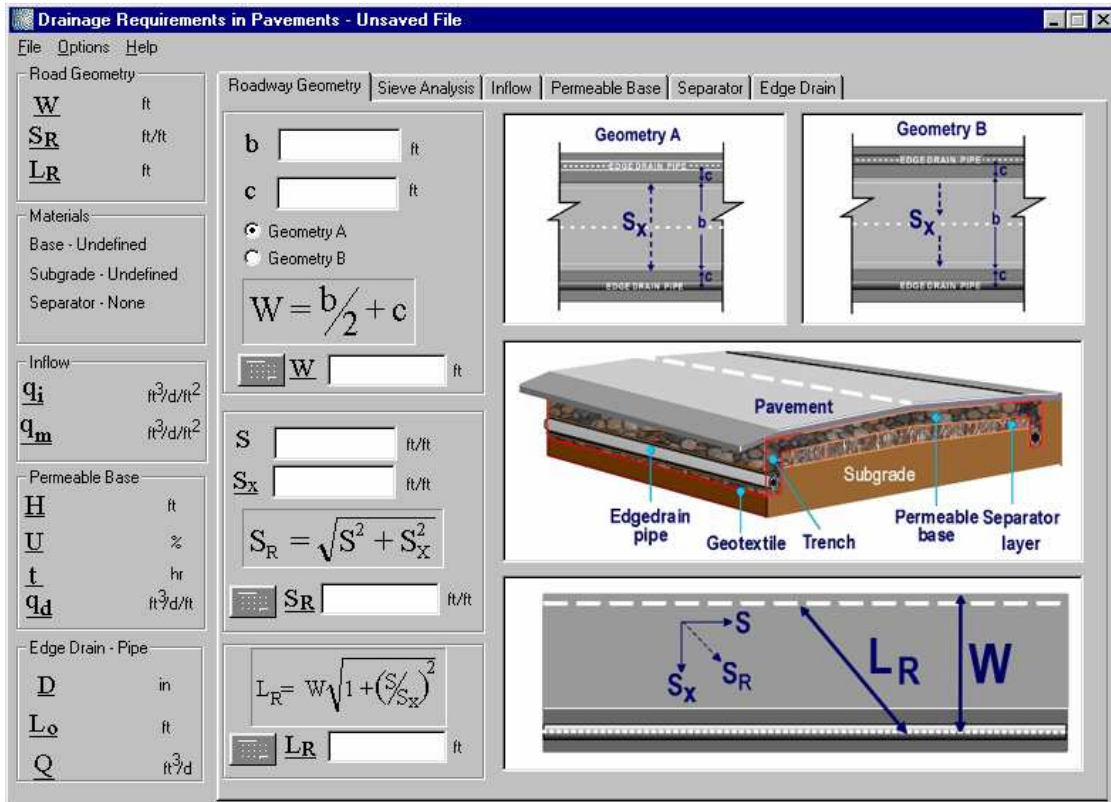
Drainage Requirements in Pavements - Unsaved File

File Options Help

Road Geometry
$\underline{W}$ ft
$\underline{S_R}$ ft/ft
$\underline{L_R}$ ft

Materials
Base - Undefined
Subgrade - Undefined
Separator - None

Inflow
$\underline{q_i}$ ft$^3$/d/ft$^2$
$\underline{q_m}$ ft$^3$/d/ft$^2$

Permeable Base
$\underline{H}$ ft
$\underline{U}$ %
$\underline{t}$ hr
$\underline{q_d}$ ft$^3$d/ft

Edge Drain - Pipe
$\underline{D}$ in
$\underline{L_o}$ ft
$\underline{Q}$ ft$^3$/d

Roadway Geometry | Sieve Analysis | Inflow | Permeable Base | Separator | Edge Drain

b ft
c ft
Geometry A
Geometry B
$W = b/2 + c$
$\underline{W}$ ft

S ft/ft
$\underline{S_X}$ ft/ft
$S_R = \sqrt{S^2 + S_X^2}$
$\underline{S_R}$ ft/ft

$L_R = W\sqrt{1 + (S/S_X)^2}$
$\underline{L_R}$ ft

Geometry A
EDGE DRAIN PIPE
c
$S_X$
b
c
EDGE DRAIN PIPE

Geometry B
EDGE DRAIN PIPE
c
$S_X$
b
c
EDGE DRAIN PIPE

Pavement
Subgrade
Edgedrain pipe
Geotextile
Trench
Permeable base
Separator layer

S
$S_X$
$S_R$
$L_R$
W